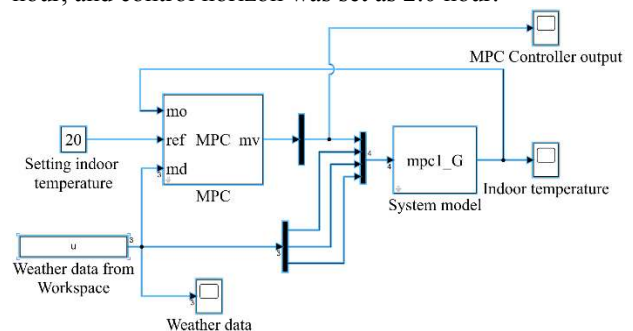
hour, and control horizon was set as 2.0 hour.

MPC Controller output

mo
20
ref MPC mv
Setting indoor temperature
md
MPC

mpc1_G
Indoor temperature
System model

u
Weather data from Workspace

Weather data